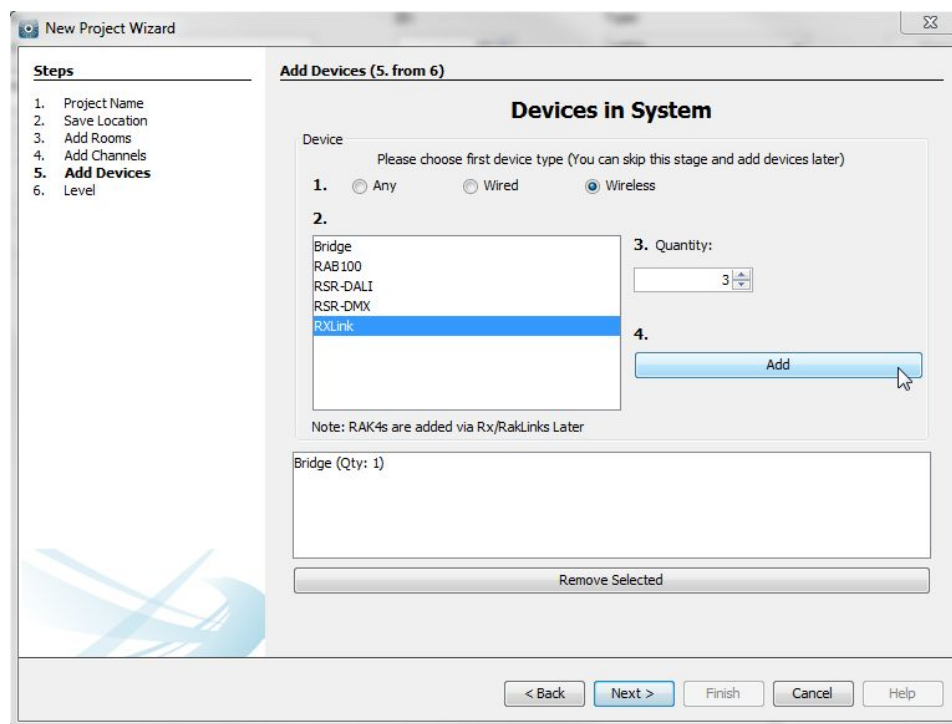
New Project Wizard

Steps

1. Project Name
2. Save Location
3. Add Rooms
4. Add Channels
5. Add Devices
6. Level

Add Devices (5. from 6)

Devices in System

Device

Please choose first device type (You can skip this stage and add devices later)

1. Any Wired Wireless

2.

Bridge
RAB100
RSR-DALI
RSR-DMX
RXLink

3. Quantity:

3

4.

Add

Note: RAK4s are added via Rx/RakLinks Later

Bridge (Qty: 1)

Remove Selected

< Back Next > Finish Cancel Help